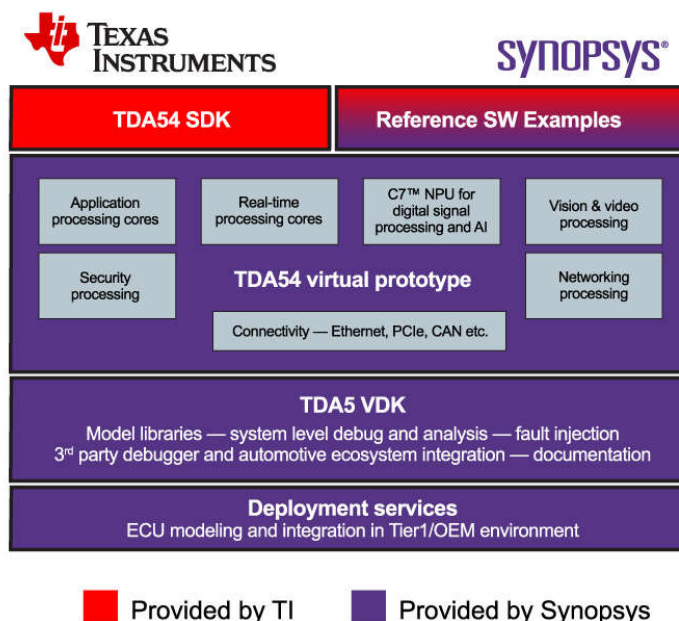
TEXAS INSTRUMENTS

SYNOPSYS®

TDA54 SDK

Reference SW Examples

Application processing cores

Real-time processing cores

C7™ NPU for digital signal processing and AI

Vision & video processing

Security processing

TDA54 virtual prototype

Networking processing

Connectivity — Ethernet, PCIe, CAN etc.

TDA5 VDK

Model libraries — system level debug and analysis — fault injection
3$^{rd}$ party debugger and automotive ecosystem integration — documentation

Deployment services

ECU modeling and integration in Tier1/OEM environment

Provided by TI

Provided by Synopsys